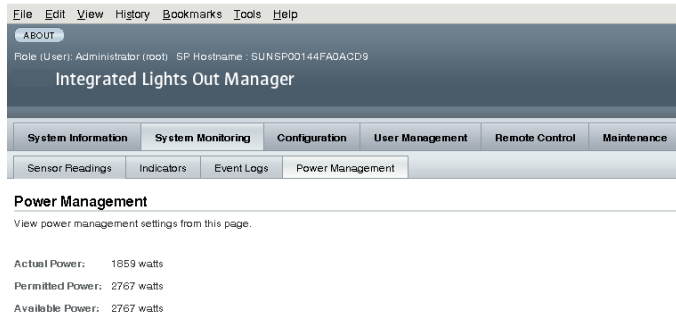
File Edit View History Bookmarks Tools Help

ABOUT

Role (User): Administrator (root) SP Hostname : SUNSP00144FA0ACD9

Integrated Lights Out Manager

System Information | System Monitoring | Configuration | User Management | Remote Control | Maintenance

Sensor Readings | Indicators | Event Logs | Power Management

Power Management

View power management settings from this page.

Actual Power: 1859 watts

Permitted Power: 2767 watts

Available Power: 2767 watts